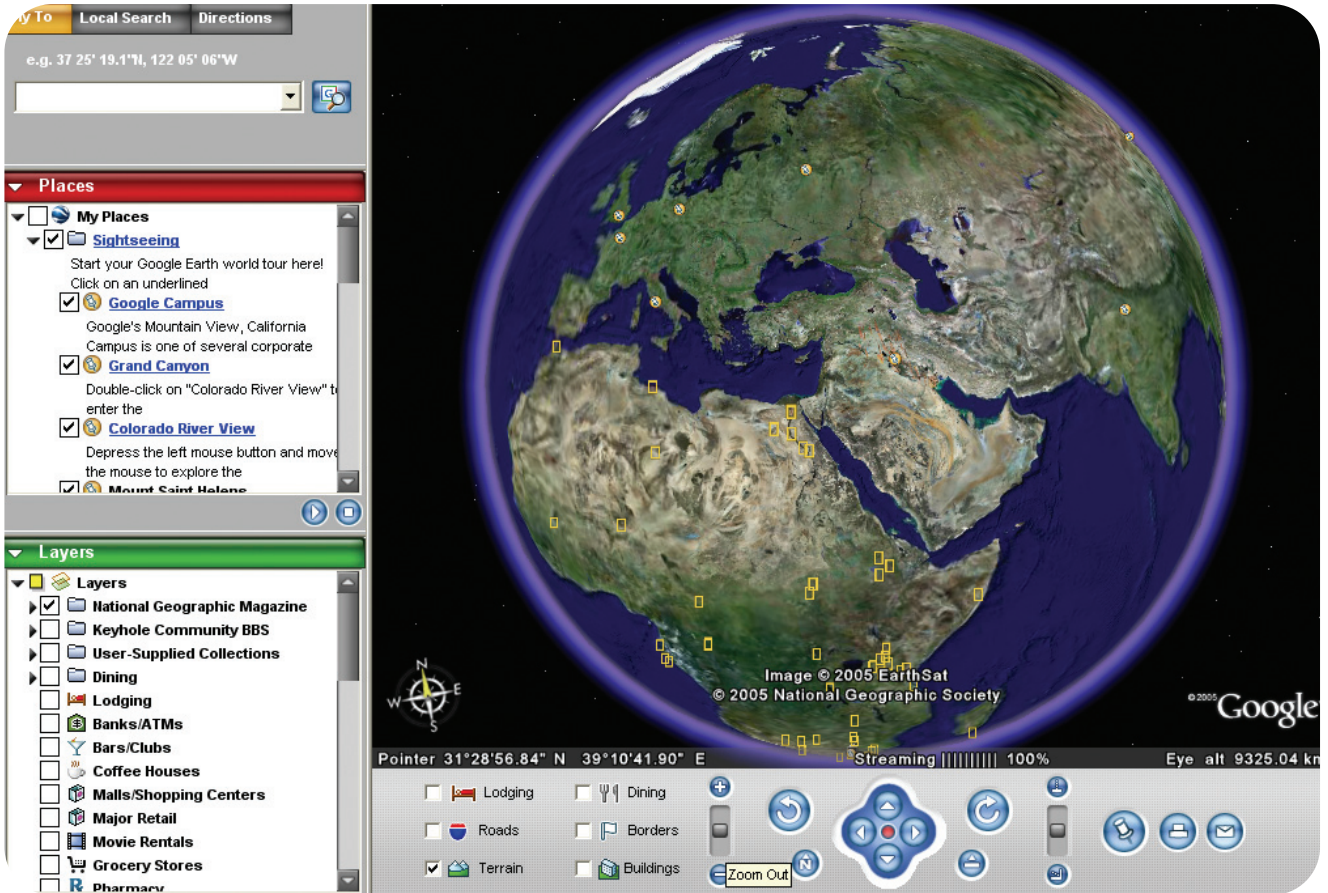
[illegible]y To | Local Search | Directions

e.g. 37 25' 19.1"N, 122 05' 06"W

Places

My Places
Sightseeing
Start your Google Earth world tour here! Click on an underlined
Google Campus
Google's Mountain View, California Campus is one of several corporate
Grand Canyon
Double-click on "Colorado River View" t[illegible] enter the
Colorado River View
Depress the left mouse button and move the mouse to explore the
Mount Saint Helens

Layers

Layers
National Geographic Magazine
Keyhole Community BBS
User-Supplied Collections
Dining
Lodging
Banks/ATMs
Bars/Clubs
Coffee Houses
Malls/Shopping Centers
Major Retail
Movie Rentals
Grocery Stores
Pharmacy

Image © 2005 EarthSat
© 2005 National Geographic Society

©2005 Google

Pointer 31°28'56.84" N 39°10'41.90" E Streaming |||||||||| 100% Eye alt 9325.04 km

Lodging
Dining
Roads
Borders
Terrain
Buildings
Zoom Out
N